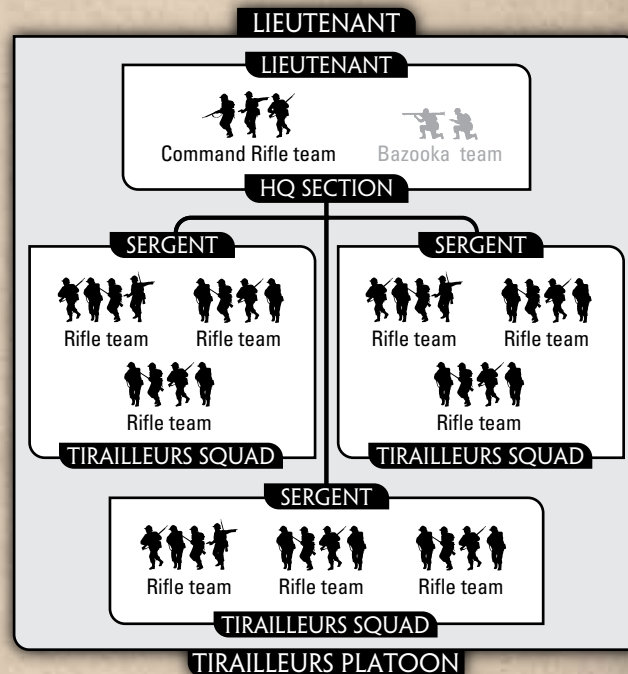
LIEUTENANT

LIEUTENANT

Command Rifle team

Bazooka team

HQ SECTION

SERGENT

Rifle team

Rifle team

Rifle team

TIRAILLEURS SQUAD

SERGENT

Rifle team

Rifle team

Rifle team

TIRAILLEURS SQUAD

SERGENT

Rifle team

Rifle team

Rifle team

TIRAILLEURS SQUAD

TIRAILLEURS PLATOON